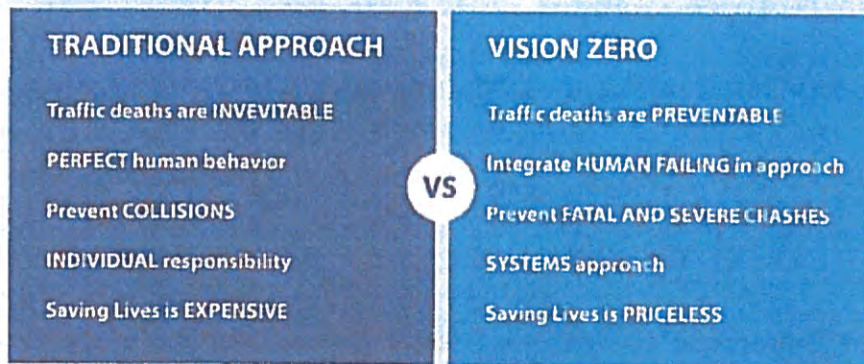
TRADITIONAL APPROACH

Traffic deaths are INVEVITABLE

PERFECT human behavior

Prevent COLLISIONS

INDIVIDUAL responsibility

Saving Lives is EXPENSIVE

VS

VISION ZERO

Traffic deaths are PREVENTABLE

Integrate HUMAN FAILING in approach

Prevent FATAL AND SEVERE CRASHES

SYSTEMS approach

Saving Lives is PRICELESS